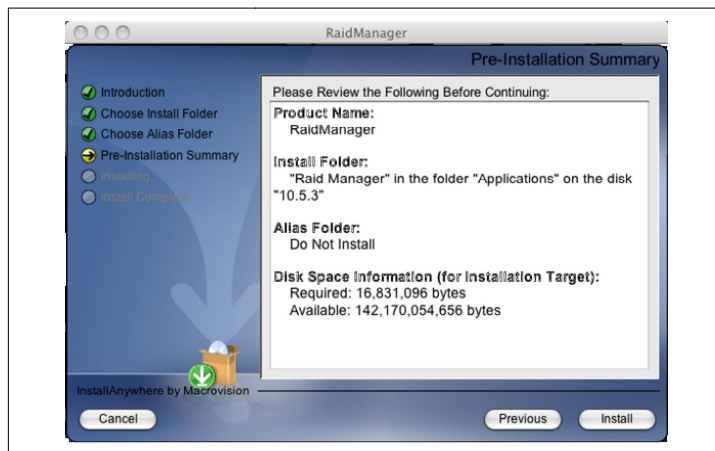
RaidManager

Pre-Installation Summary

Introduction
Choose Install Folder
Choose Alias Folder
Pre-Installation Summary
Installing
Install Complete

Please Review the Following Before Continuing:

Product Name:
RaidManager

Install Folder:
"Raid Manager" in the folder "Applications" on the disk "10.5.3"

Alias Folder:
Do Not Install

Disk Space Information (for Installation Target):
Required: 16,831,096 bytes
Available: 142,170,054,656 bytes

InstallAnywhere by Macrovision

Cancel

Previous

Install